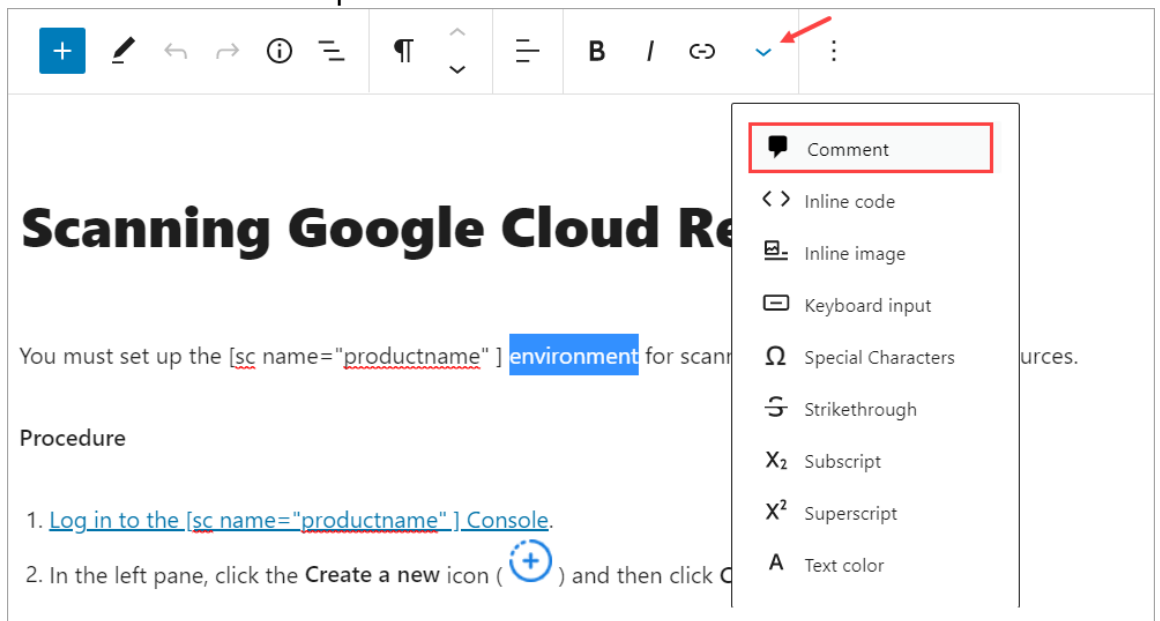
Comment
Inline code
Inline image
Keyboard input
Special Characters
Strikethrough
Subscript
Superscript
Text color

Scanning Google Cloud Re

You must set up the [sc name="productname" ] environment for scann urces.

Procedure

1. Log in to the [sc name="productname" ] Console.
2. In the left pane, click the Create a new icon ( ) and then click C